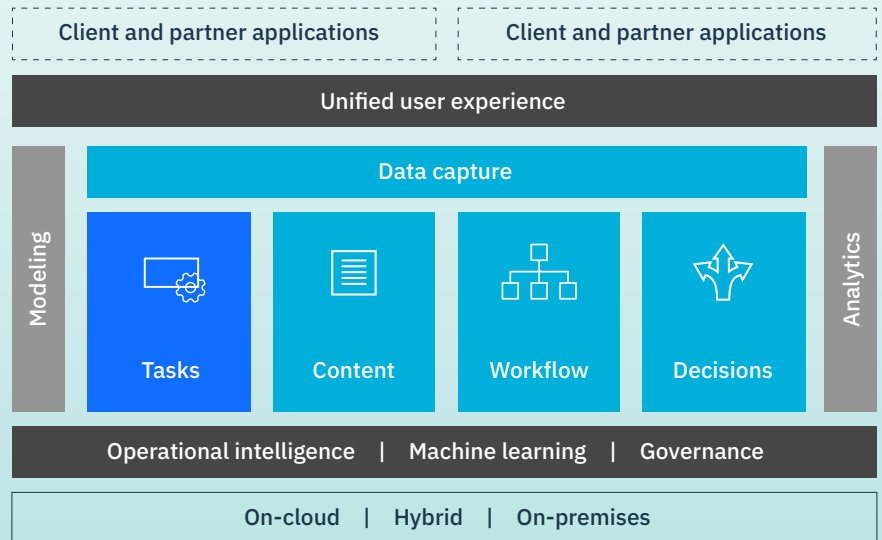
Client and partner applications

Client and partner applications

Unified user experience

Modeling

Data capture

Tasks

Content

Workflow

Decisions

Analytics

Operational intelligence | Machine learning | Governance

On-cloud | Hybrid | On-premises